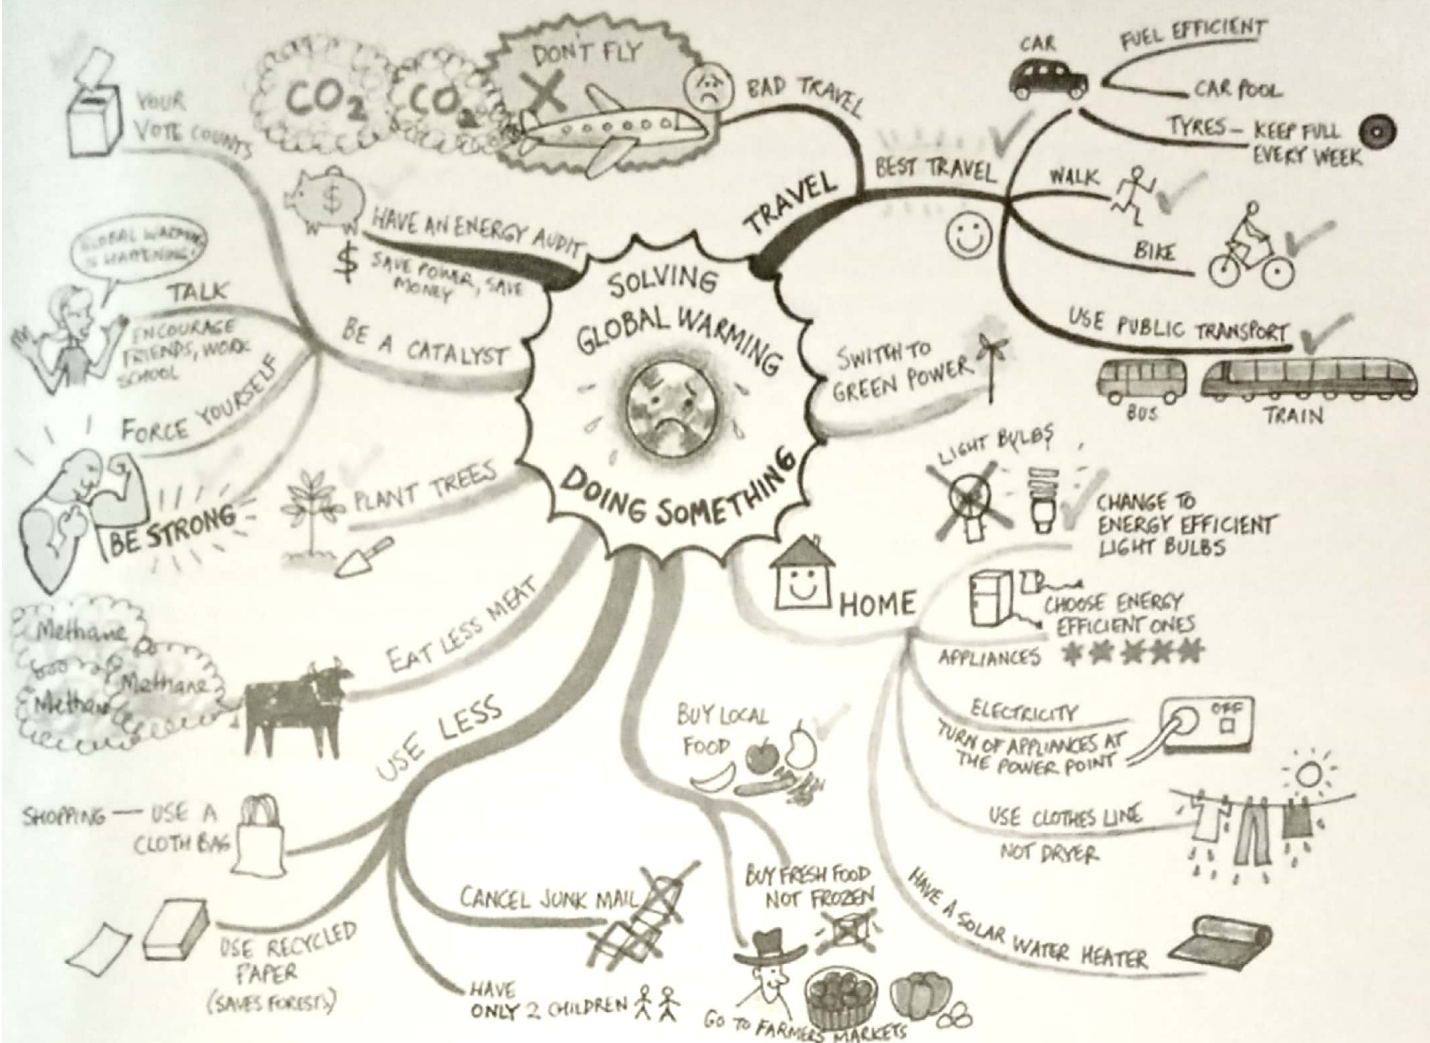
SOLVING GLOBAL WARMING

DOING SOMETHING

$CO_2$ $CO_2$ DON'T FLY

BAD TRAVEL

TRAVEL

CAR FUEL EFFICIENT CAR POOL

TYRES – KEEP FULL EVERY WEEK

BEST TRAVEL

WALK

BIKE

USE PUBLIC TRANSPORT

BUS TRAIN

SWITCH TO GREEN POWER

LIGHT BULBS

CHANGE TO ENERGY EFFICIENT LIGHT BULBS

HOME

CHOOSE ENERGY EFFICIENT ONES

APPLIANCES

ELECTRICITY

TURN OF APPLIANCES AT THE POWER POINT

OFF

USE CLOTHES LINE NOT DRYER

HAVE A SOLAR WATER HEATER

BUY LOCAL FOOD

BUY FRESH FOOD NOT FROZEN

GO TO FARMERS MARKETS

HAVE ONLY 2 CHILDREN

CANCEL JUNK MAIL

USE RECYCLED PAPER (SAVES FORESTS)

SHOPPING — USE A CLOTH BAG

USE LESS

EAT LESS MEAT

Methane Methane Methane

PLANT TREES

BE STRONG

FORCE YOURSELF

BE A CATALYST

TALK

GLOBAL WARMING IS HAPPENING!

ENCOURAGE FRIENDS, WORK SCHOOL

HAVE AN ENERGY AUDIT

$ SAVE POWER, SAVE MONEY

YOUR VOTE COUNTS